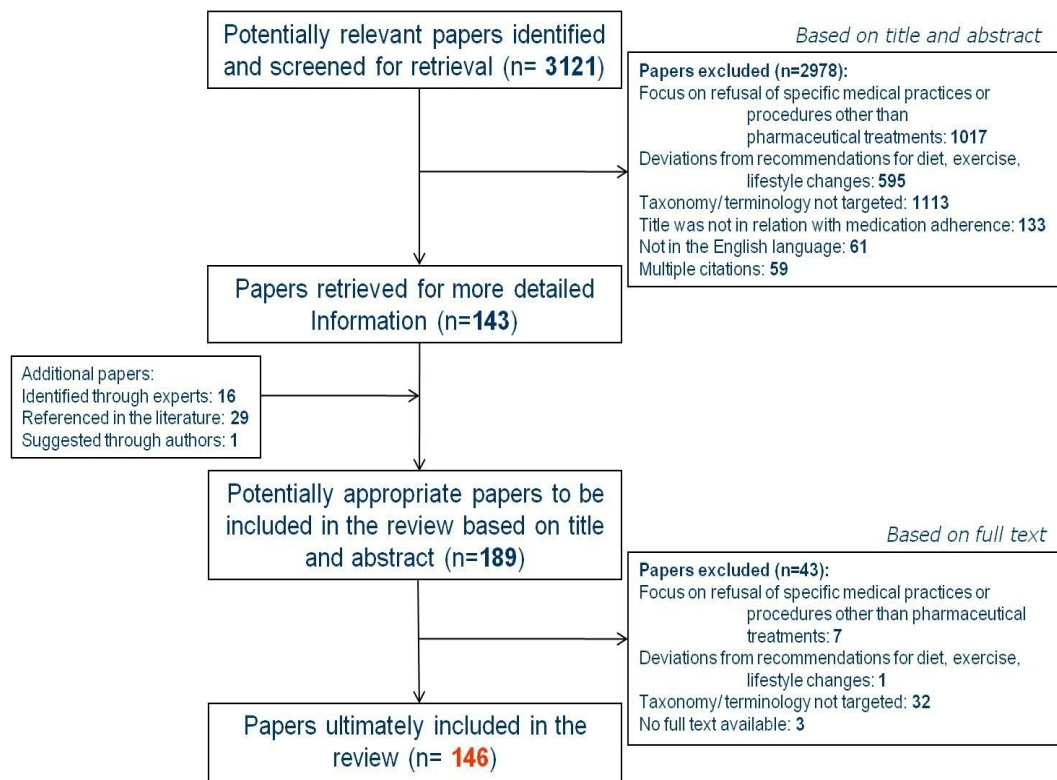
Potentially relevant papers identified and screened for retrieval (n= 3121)

Based on title and abstract

Papers excluded (n=2978):
Focus on refusal of specific medical practices or procedures other than pharmaceutical treatments: 1017
Deviations from recommendations for diet, exercise, lifestyle changes: 595
Taxonomy/ terminology not targeted: 1113
Title was not in relation with medication adherence: 133
Not in the English language: 61
Multiple citations: 59

Papers retrieved for more detailed Information (n=143)

Additional papers:
Identified through experts: 16
Referenced in the literature: 29
Suggested through authors: 1

Potentially appropriate papers to be included in the review based on title and abstract (n=189)

Based on full text

Papers excluded (n=43):
Focus on refusal of specific medical practices or procedures other than pharmaceutical treatments: 7
Deviations from recommendations for diet, exercise, lifestyle changes: 1
Taxonomy/ terminology not targeted: 32
No full text available: 3

Papers ultimately included in the review (n= 146)